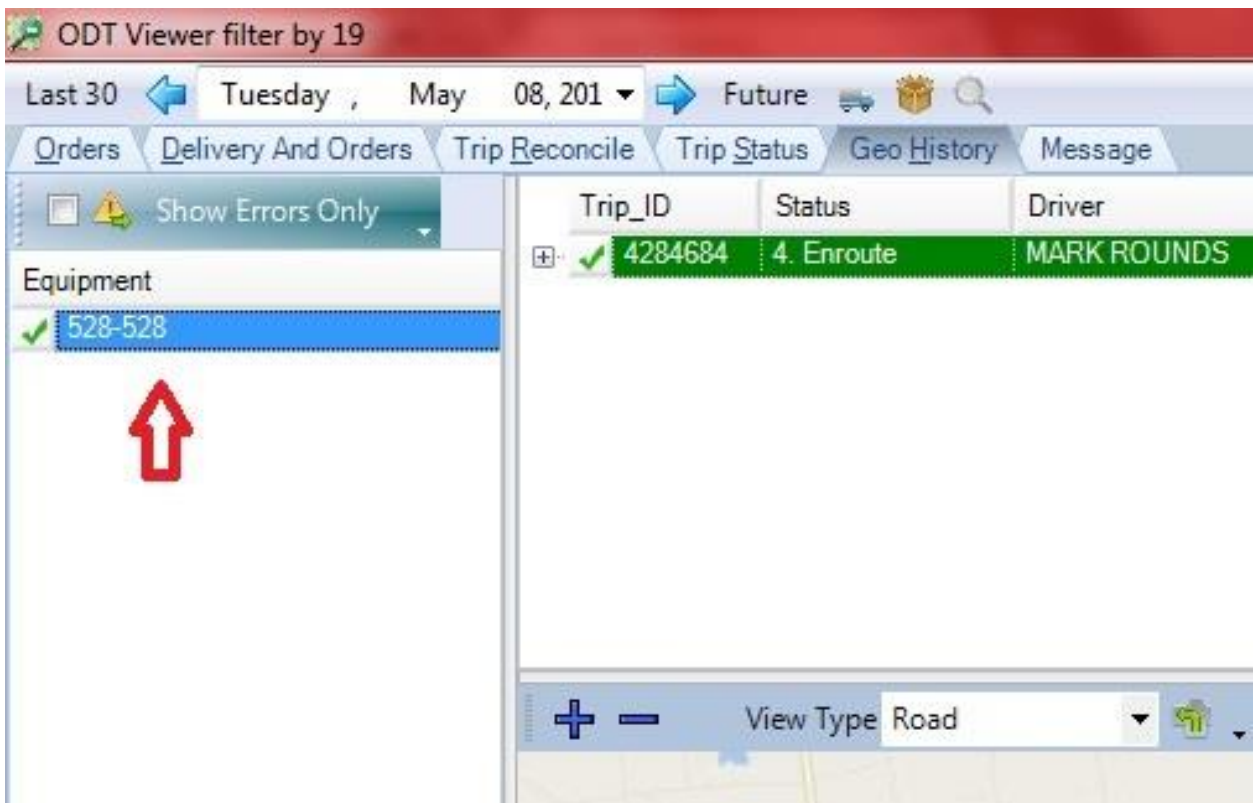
ODT Viewer filter by 19

Last 30 Tuesday , May 08, 201 Future

Orders Delivery And Orders Trip Reconcile Trip Status Geo History Message

Show Errors Only

Equipment

528-528

| Trip_ID | Status | Driver |
|---|---|---|
| 4284684 | 4. Enroute | MARK ROUNDS |

View Type Road